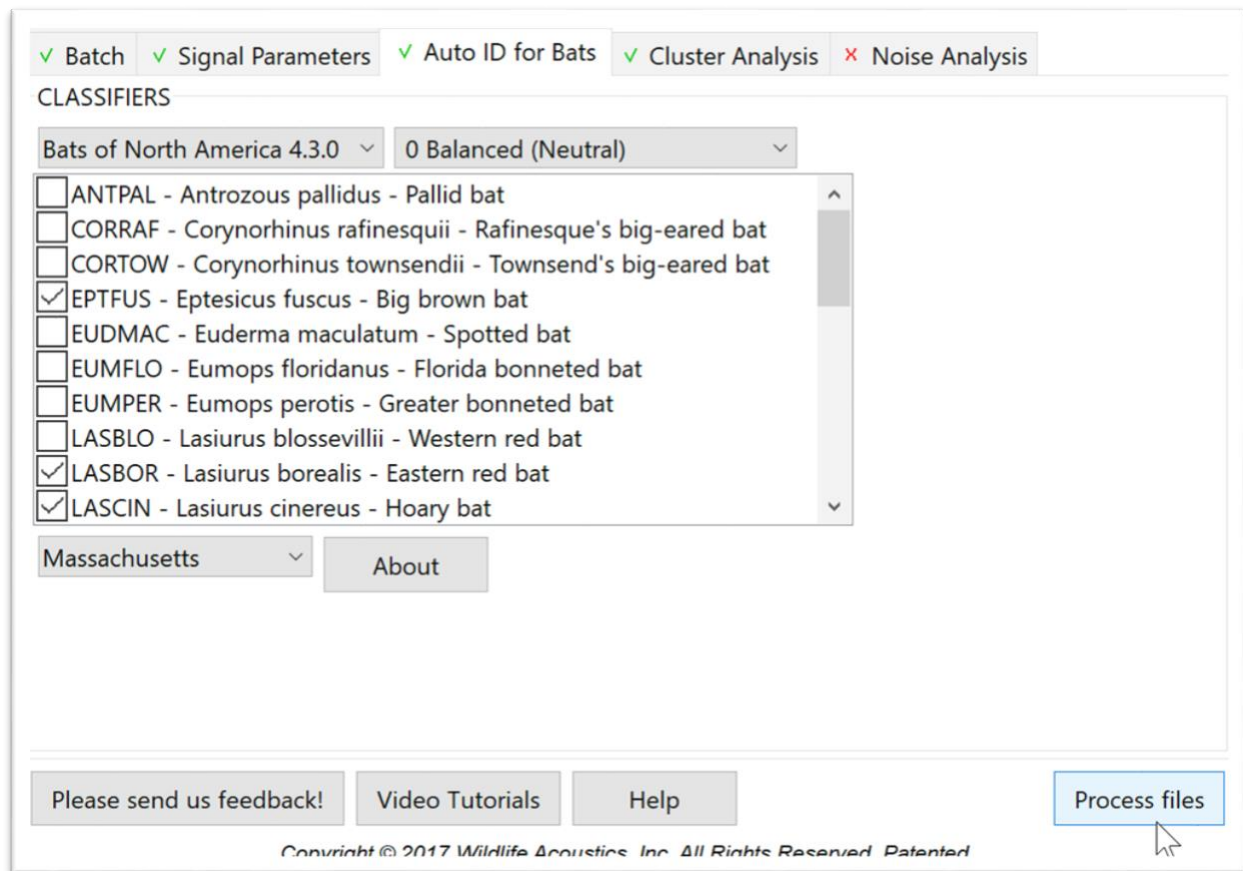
√ Batch √ Signal Parameters √ Auto ID for Bats √ Cluster Analysis × Noise Analysis

CLASSIFIERS

Bats of North America 4.3.0
0 Balanced (Neutral)

ANTPAL - Antrozous pallidus - Pallid bat
CORRAF - Corynorhinus rafinesquii - Rafinesque's big-eared bat
CORTOW - Corynorhinus townsendii - Townsend's big-eared bat
EPTFUS - Eptesicus fuscus - Big brown bat
EUDMAC - Euderma maculatum - Spotted bat
EUMFLO - Eumops floridanus - Florida bonneted bat
EUMPER - Eumops perotis - Greater bonneted bat
LASBLO - Lasiurus blossevillii - Western red bat
LASBOR - Lasiurus borealis - Eastern red bat
LASCIN - Lasiurus cinereus - Hoary bat

Massachusetts
About

Please send us feedback!
Video Tutorials
Help
Process files

Copyright © 2017 Wildlife Acoustics, Inc. All Rights Reserved. Patented